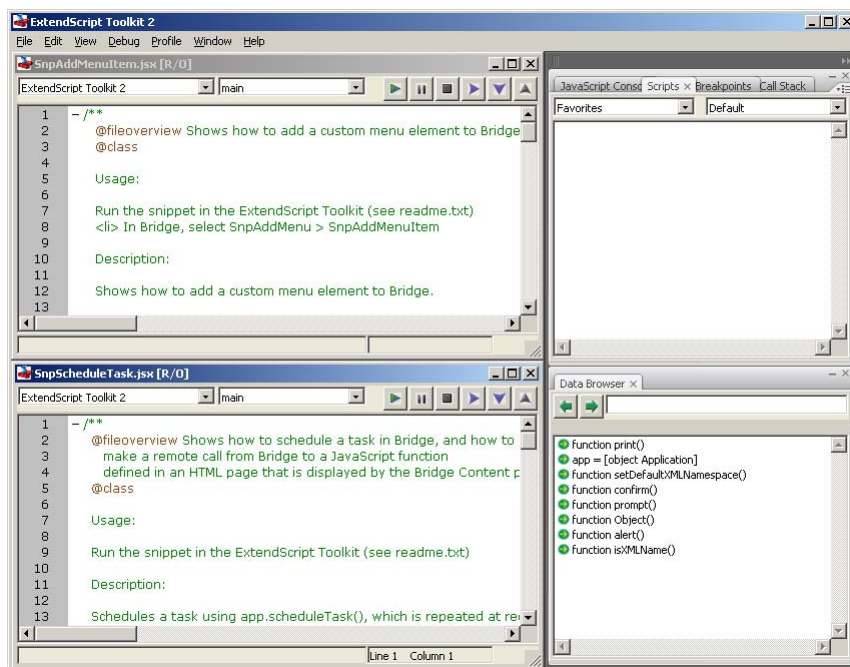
ExtendScript Toolkit 2

File Edit View Debug Profile Window Help

SnpAddMenuItem.jsx [R/O]

ExtendScript Toolkit 2 | main

1 /**
2 @fileoverview Shows how to add a custom menu element to Bridge
3 @class
4
5 Usage:
6
7 Run the snippet in the ExtendScript Toolkit (see readme.txt)
8 <li> In Bridge, select SnpAddMenu > SnpAddMenuItem
9
10 Description:
11
12 Shows how to add a custom menu element to Bridge.
13

SnpScheduleTask.jsx [R/O]

ExtendScript Toolkit 2 | main

1 /**
2 @fileoverview Shows how to schedule a task in Bridge, and how to
3 make a remote call from Bridge to a JavaScript function
4 defined in an HTML page that is displayed by the Bridge Content p
5 @class
6
7 Usage:
8
9 Run the snippet in the ExtendScript Toolkit (see readme.txt)
10
11 Description:
12
13 Schedules a task using app.scheduleTask(), which is repeated at re

Line 1 Column 1

JavaScript Conso | Scripts × | Breakpoints | Call Stack

Favorites | Default

Data Browser ×

function print()
app = [object Application]
function setDefaultXMLNamespace()
function confirm()
function prompt()
function Object()
function alert()
function isXMLName()